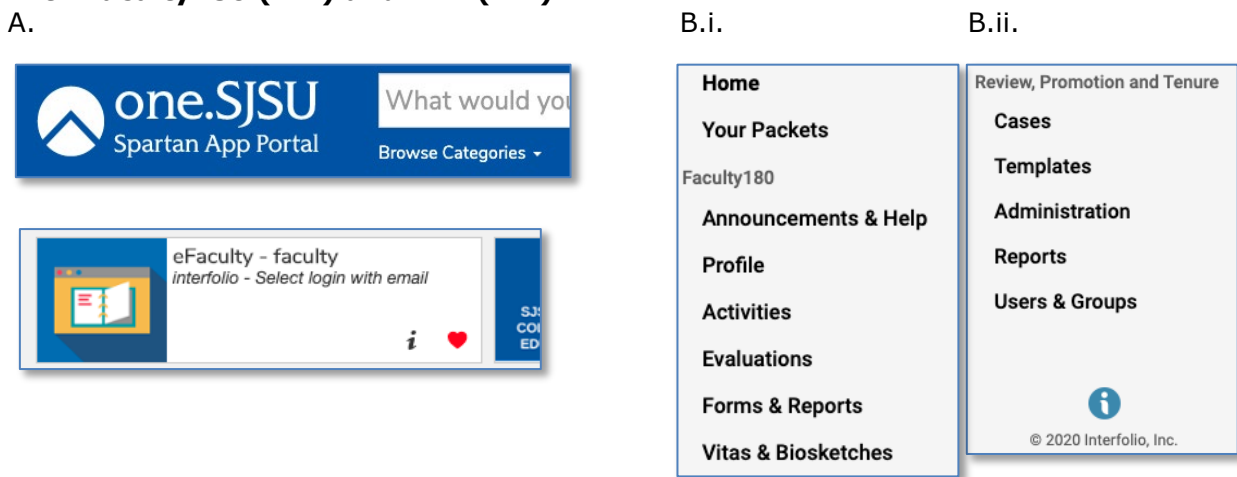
A.

one.SJSU
Spartan App Portal

What would you

Browse Categories

eFaculty - faculty
interfolio - Select login with email

SJ
CO
ED

B.i.

Home
Your Packets
Faculty180
Announcements & Help
Profile
Activities
Evaluations
Forms & Reports
Vitas & Biosketches

B.ii.

Review, Promotion and Tenure
Cases
Templates
Administration
Reports
Users & Groups

© 2020 Interfolio, Inc.